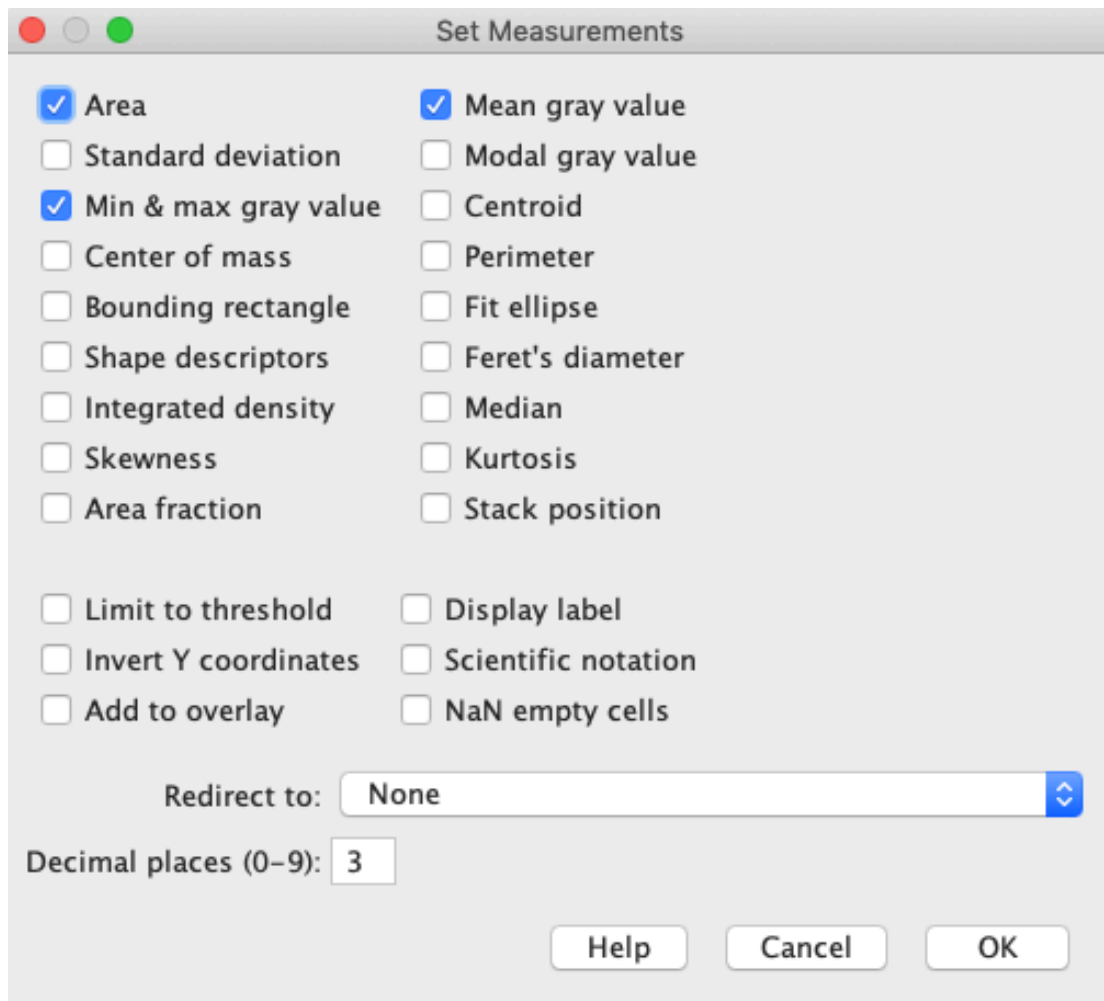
Set Measurements

Area
Mean gray value
Standard deviation
Modal gray value
Min & max gray value
Centroid
Center of mass
Perimeter
Bounding rectangle
Fit ellipse
Shape descriptors
Feret's diameter
Integrated density
Median
Skewness
Kurtosis
Area fraction
Stack position

Limit to threshold
Display label
Invert Y coordinates
Scientific notation
Add to overlay
NaN empty cells

Redirect to: None

Decimal places (0-9): 3

Help
Cancel
OK